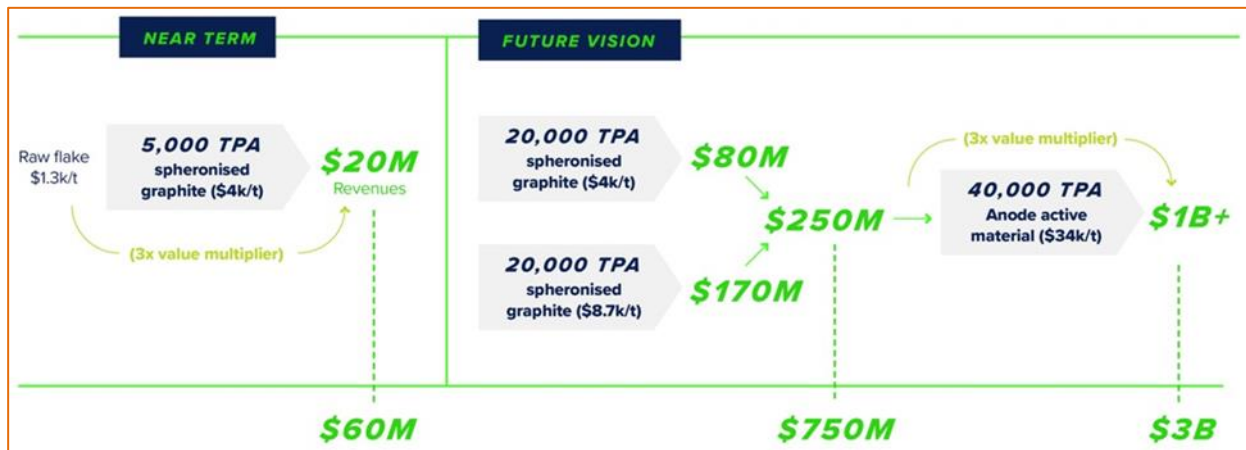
NEAR TERM

Raw flake
\$1.3k/t

5,000 TPA
spheronised
graphite (\$4k/t)

\$20M
Revenues

(3x value multiplier)

\$60M

FUTURE VISION

20,000 TPA
spheronised
graphite (\$4k/t)

\$80M

20,000 TPA
spheronised
graphite (\$8.7k/t)

\$170M

\$250M

(3x value multiplier)

40,000 TPA
Anode active
material (\$34k/t)

\$1B+

\$750M

\$3B